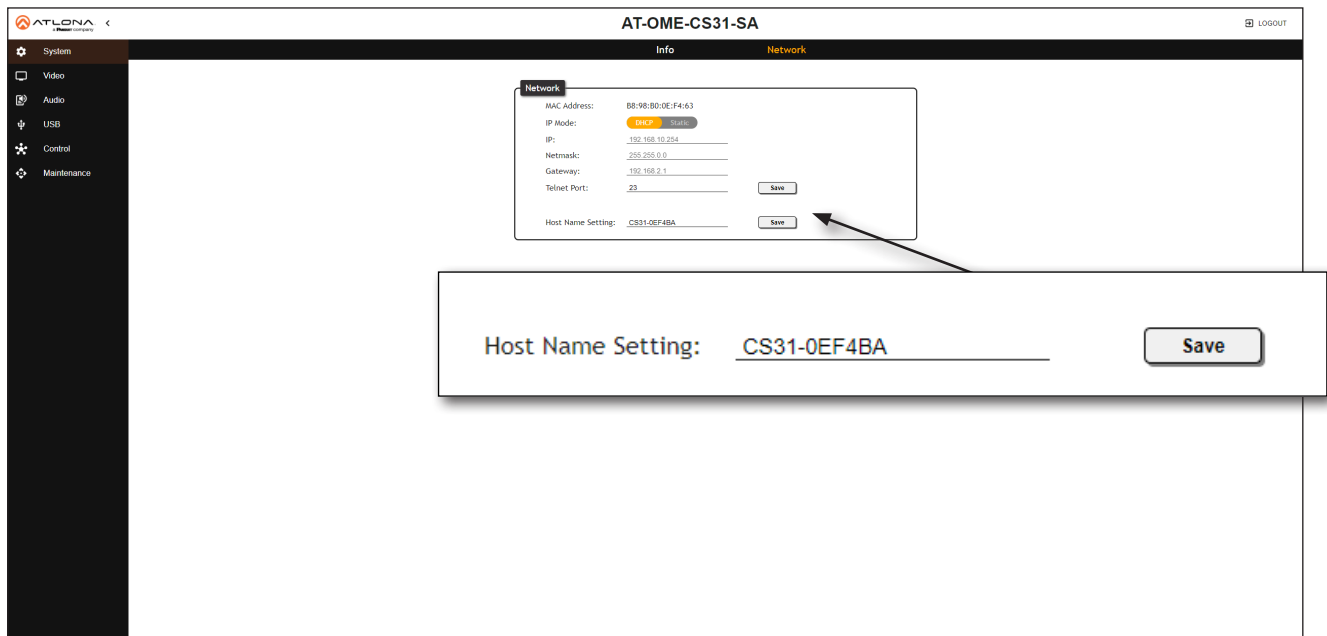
ATLONA
a Panduit company
<

AT-OME-CS31-SA

LOGOUT

System
Video
Audio
USB
Control
Maintenance

Info
Network

Network
MAC Address: B8:98:B0:0E:F4:63
IP Mode: DHCP Static
IP: 192.168.10.254
Netmask: 255.255.0.0
Gateway: 192.168.2.1
Telnet Port: 23 Save

Host Name Setting: CS31-0EF4BA Save

Host Name Setting: CS31-0EF4BA Save